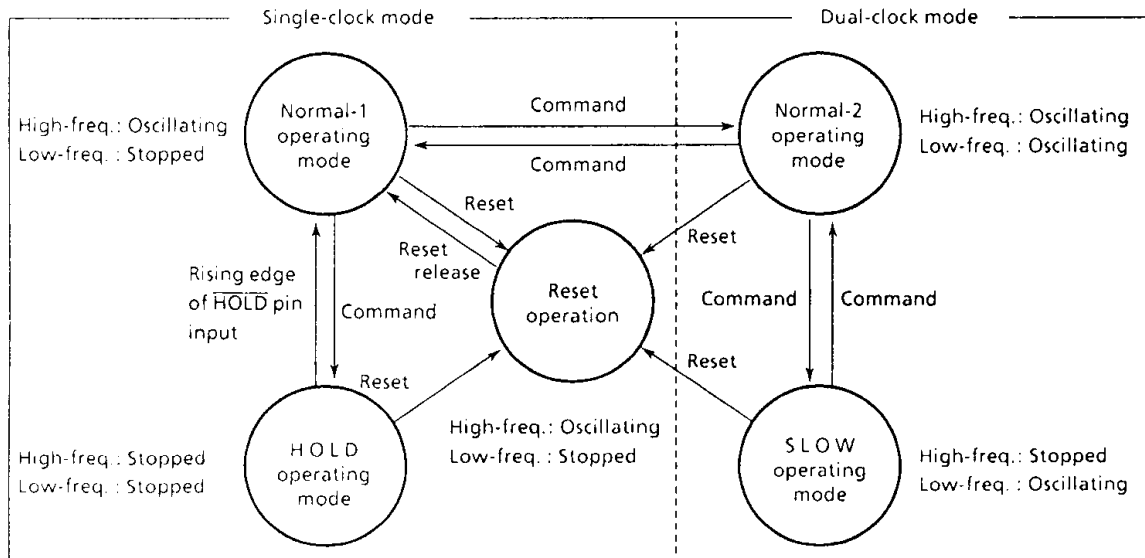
Single-clock mode

Dual-clock mode

High-freq.: Oscillating
Low-freq. : Stopped

Normal-1 operating mode

Command

Command

Normal-2 operating mode

High-freq.: Oscillating
Low-freq. : Oscillating

Reset

Reset release

Reset

Rising edge of $\overline{\text{HOLD}}$ pin input

Command

Reset operation

Command

Command

Reset

Reset

High-freq.: Stopped
Low-freq. : Stopped

HOLD operating mode

High-freq.: Oscillating
Low-freq. : Stopped

SLOW operating mode

High-freq.: Stopped
Low-freq. : Oscillating